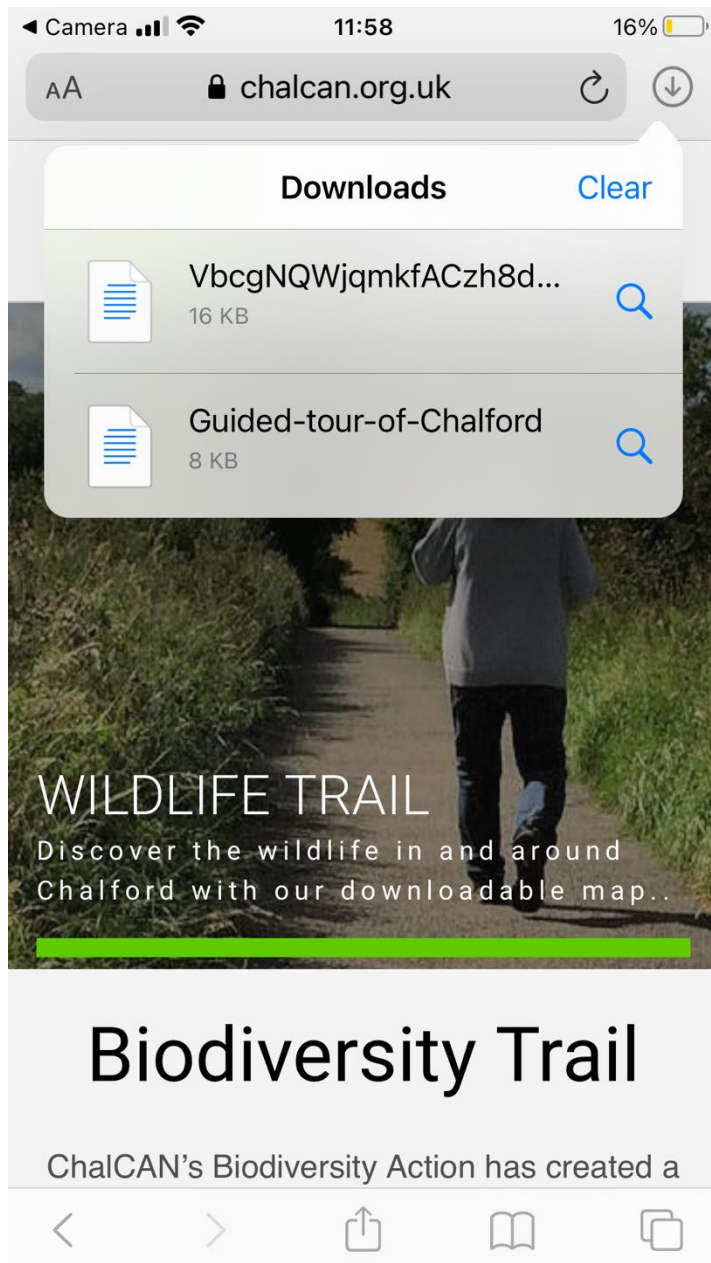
◄ Camera 11:58 16%

AA chalcan.org.uk

Downloads Clear

VbcgNQWjqmkfACzh8d...
16 KB

Guided-tour-of-Chalford
8 KB

WILDLIFE TRAIL
Discover the wildlife in and around Chalford with our downloadable map..

Biodiversity Trail

ChalCAN's Biodiversity Action has created a